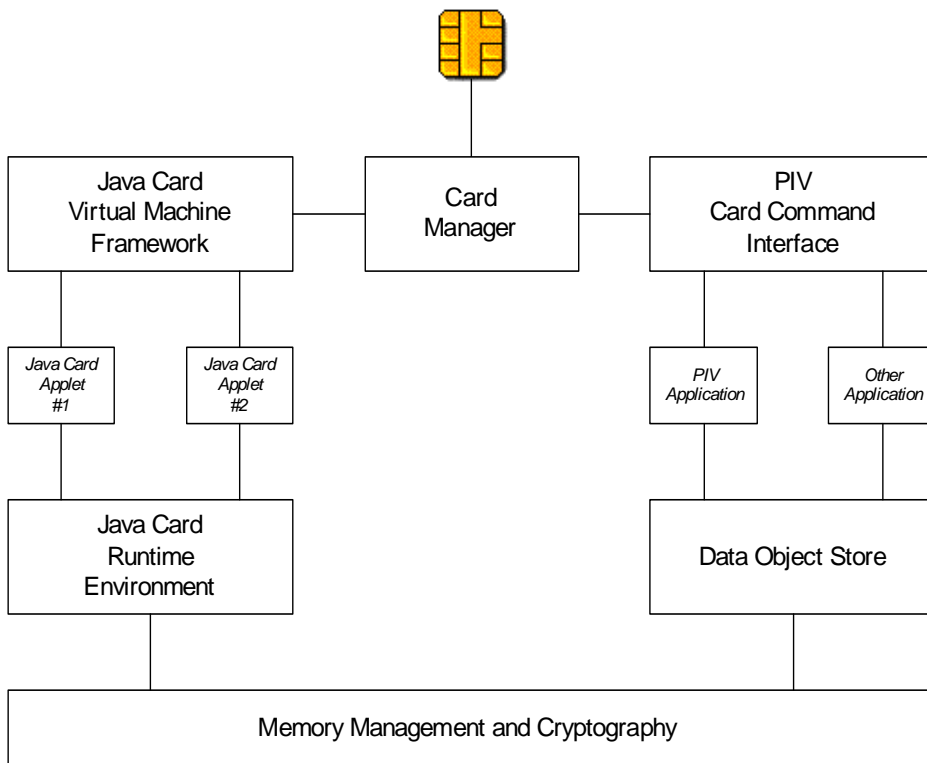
Java Card
Virtual Machine
Framework

Card
Manager

PIV
Card Command
Interface

Java Card
Applet
#1

Java Card
Applet
#2

PIV
Application

Other
Application

Java Card
Runtime
Environment

Data Object Store

Memory Management and Cryptography